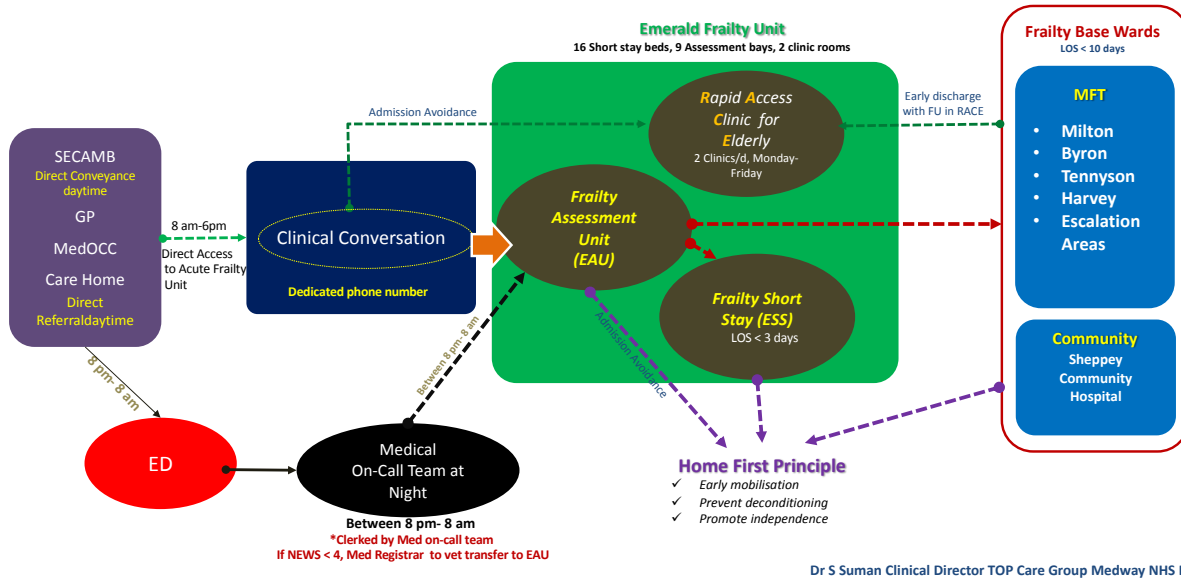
Emerald Frailty Unit
16 Short stay beds, 9 Assessment bays, 2 clinic rooms

Frailty Base Wards
LOS < 10 days

SECAMB
Direct Conveyance daytime
GP
MedOCC
Care Home
Direct Referraldaytime

8 am-6pm
Direct Access to Acute Frailty Unit

Admission Avoidance

Clinical Conversation
Dedicated phone number

Rapid Access Clinic for Elderly
2 Clinics/d, Monday-Friday

Early discharge with FU in RACE

Frailty Assessment Unit (EAU)

Frailty Short Stay (ESS)
LOS < 3 days

MFT
• Milton
• Byron
• Tennyson
• Harvey
• Escalation Areas

Community
Sheppey Community Hospital

8 pm- 8 am

Between 8 pm- 8 am

Admission Avoidance

ED

Medical On-Call Team at Night
Between 8 pm- 8 am
*Clerked by Med on-call team
If NEWS < 4, Med Registrar to vet transfer to EAU

Home First Principle
✓ Early mobilisation
✓ Prevent deconditioning
✓ Promote independence

Dr S Suman Clinical Director TOP Care Group Medway NHS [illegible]